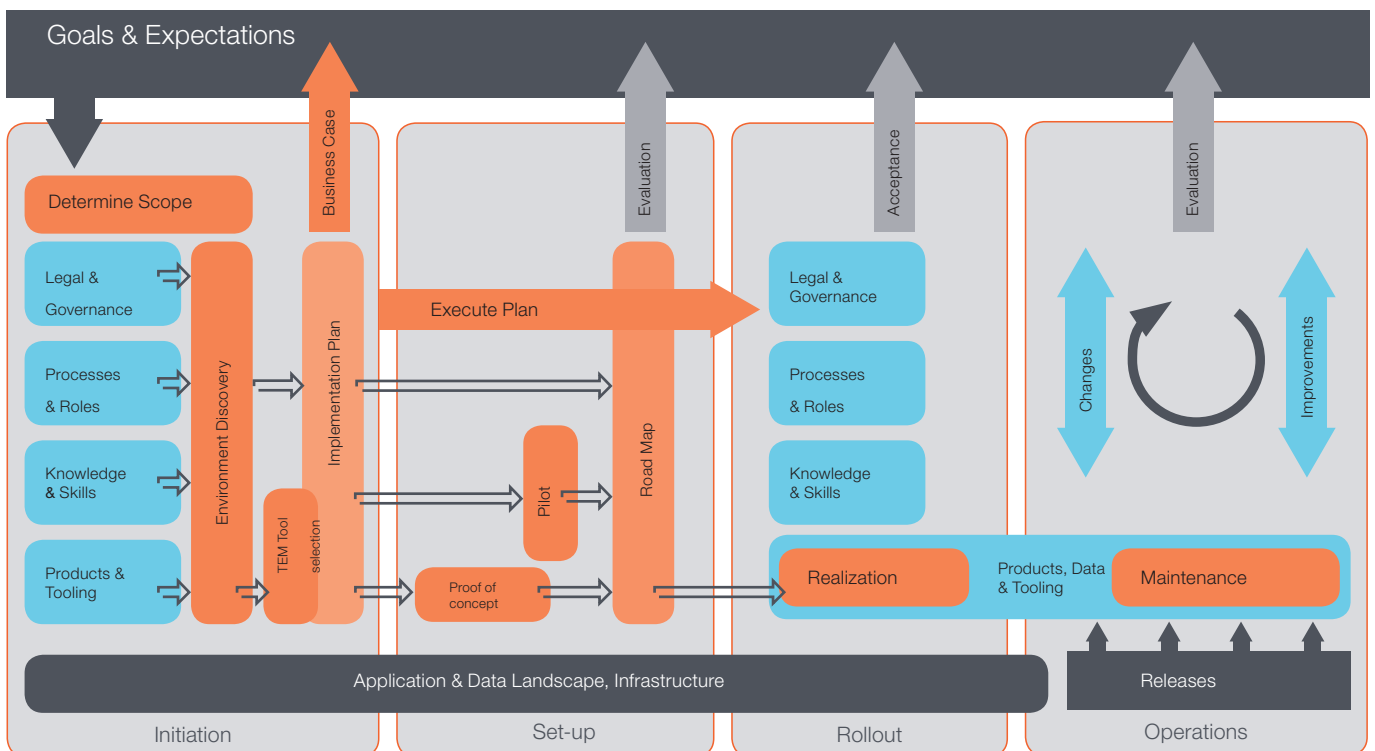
Goals & Expectations

Business Case

Evaluation

Acceptance

Evaluation

Determine Scope

Legal & Governance

Processes & Roles

Knowledge & Skills

Products & Tooling

Environment Discovery

TEM Tool selection

Implementation Plan

Execute Plan

Pilot

Proof of concept

Road Map

Legal & Governance

Processes & Roles

Knowledge & Skills

Realization

Products, Data & Tooling

Maintenance

Changes

Improvements

Application & Data Landscape, Infrastructure

Releases

Initiation

Set-up

Rollout

Operations